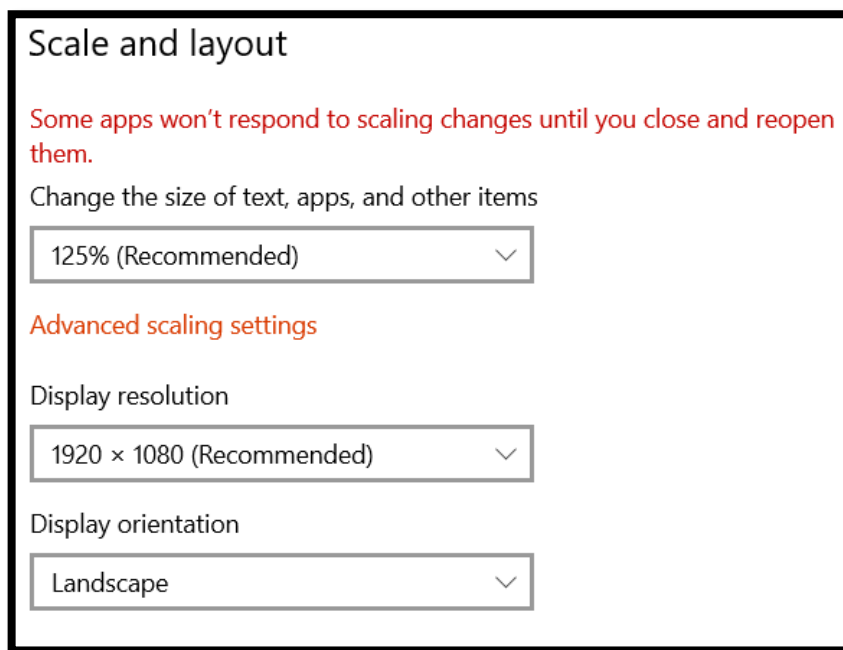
Scale and layout

Some apps won't respond to scaling changes until you close and reopen them.

Change the size of text, apps, and other items

125% (Recommended)

Advanced scaling settings

Display resolution

1920 × 1080 (Recommended)

Display orientation

Landscape